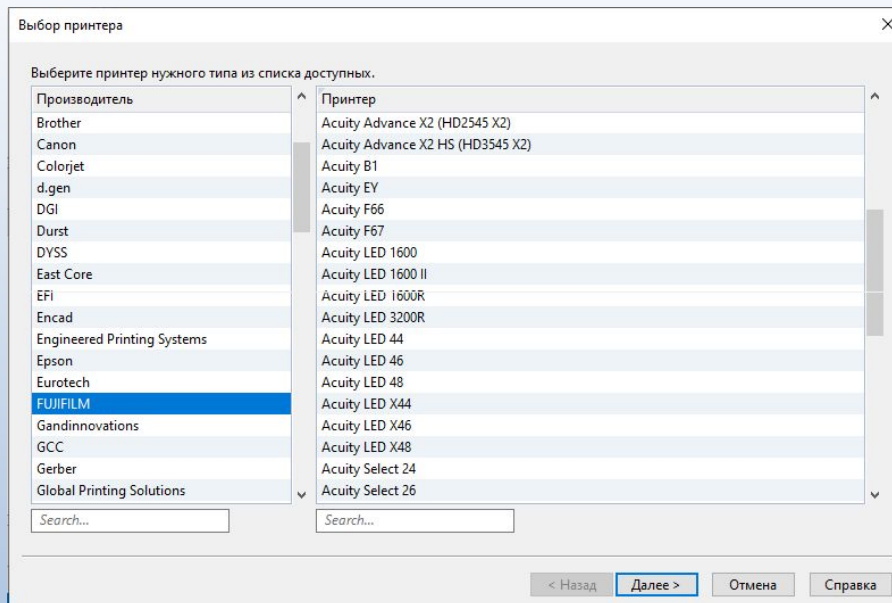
Выбор принтера

Выберите принтер нужного типа из списка доступных.

| Производитель | Принтер |
|---|---|
| Brother | Acuity Advance X2 (HD2545 X2) |
| Canon | Acuity Advance X2 HS (HD3545 X2) |
| Colorjet | Acuity B1 |
| d.gen | Acuity EY |
| DGI | Acuity F66 |
| Durst | Acuity F67 |
| DYSS | Acuity LED 1600 |
| East Core | Acuity LED 1600 II |
| EFI | Acuity LED 1600R |
| Encad | Acuity LED 3200R |
| Engineered Printing Systems | Acuity LED 44 |
| Epson | Acuity LED 46 |
| Eurotech | Acuity LED 48 |
| FUJIFILM | Acuity LED X44 |
| Gandinnovations | Acuity LED X46 |
| GCC | Acuity LED X48 |
| Gerber | Acuity Select 24 |
| Global Printing Solutions | Acuity Select 26 |

Search...

Search...

< Назад
Далее >
Отмена
Справка